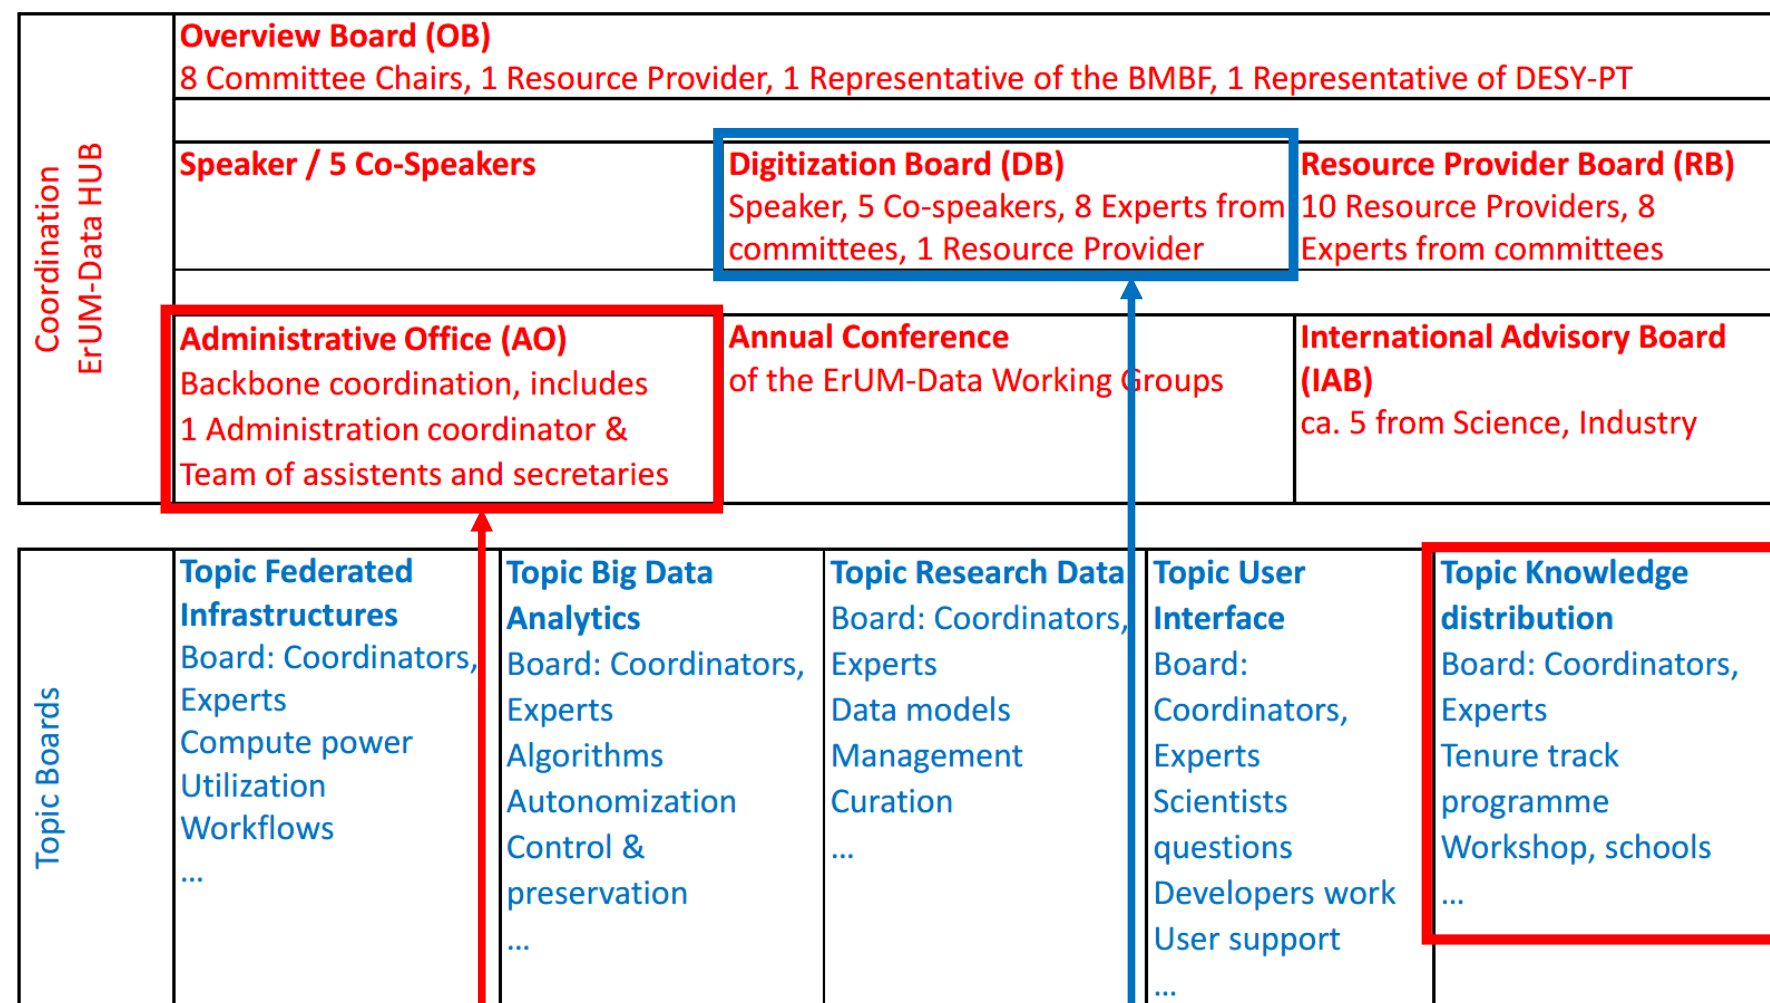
Coordination
ErUM-Data HUB

**Overview Board (OB)**
8 Committee Chairs, 1 Resource Provider, 1 Representative of the BMBF, 1 Representative of DESY-PT

**Speaker / 5 Co-Speakers**

**Digitization Board (DB)**
Speaker, 5 Co-speakers, 8 Experts from committees, 1 Resource Provider

**Resource Provider Board (RB)**
10 Resource Providers, 8 Experts from committees

**Administrative Office (AO)**
Backbone coordination, includes 1 Administration coordinator & Team of assistents and secretaries

**Annual Conference**
of the ErUM-Data Working Groups

**International Advisory Board (IAB)**
ca. 5 from Science, Industry

Topic Boards

**Topic Federated Infrastructures**
Board: Coordinators, Experts
Compute power
Utilization
Workflows
...

**Topic Big Data Analytics**
Board: Coordinators, Experts
Algorithms
Autonomization
Control & preservation
...

**Topic Research Data**
Board: Coordinators, Experts
Data models
Management
Curation
...

**Topic User Interface**
Board: Coordinators, Experts
Scientists questions
Developers work
User support
...

**Topic Knowledge distribution**
Board: Coordinators, Experts
Tenure track programme
Workshop, schools
...